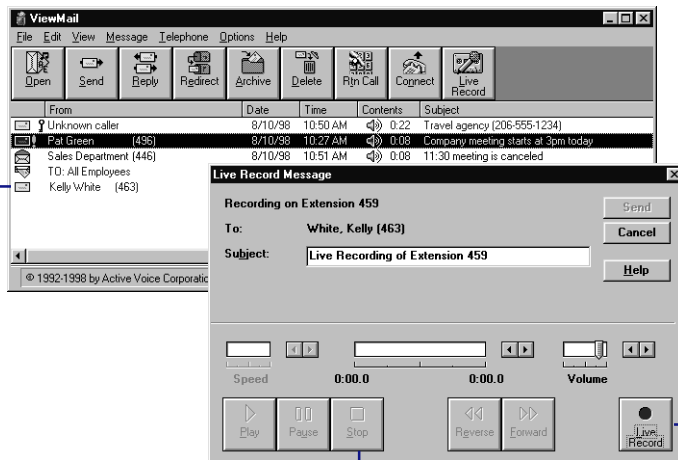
ViewMail

File Edit View Message Telephone Options Help

Open Send Reply Redirect Archive Delete Rtn Call Connect Live Record

| From | Date | Time | Contents | Subject |
|---|---|---|---|---|
| Unknown caller | 8/10/98 | 10:50 AM | 0:22 | Travel agency (206-555-1234) |
| Pat Green (496) | 8/10/98 | 10:27 AM | 0:08 | Company meeting starts at 3pm today |
| Sales Department (446) | 8/10/98 | 10:51 AM | 0:08 | 11:30 meeting is canceled |
| TO: All Employees | | | | |
| Kelly White (463) | | | | |

© 1992-1998 by Active Voice Corporatio

Live Record Message

Recording on Extension 459

To: White, Kelly (463)

Subject: Live Recording of Extension 459

Send

Cancel

Help

Speed 0:00.0 0:00.0 Volume

Play Pause Stop Reverse Forward Live Record